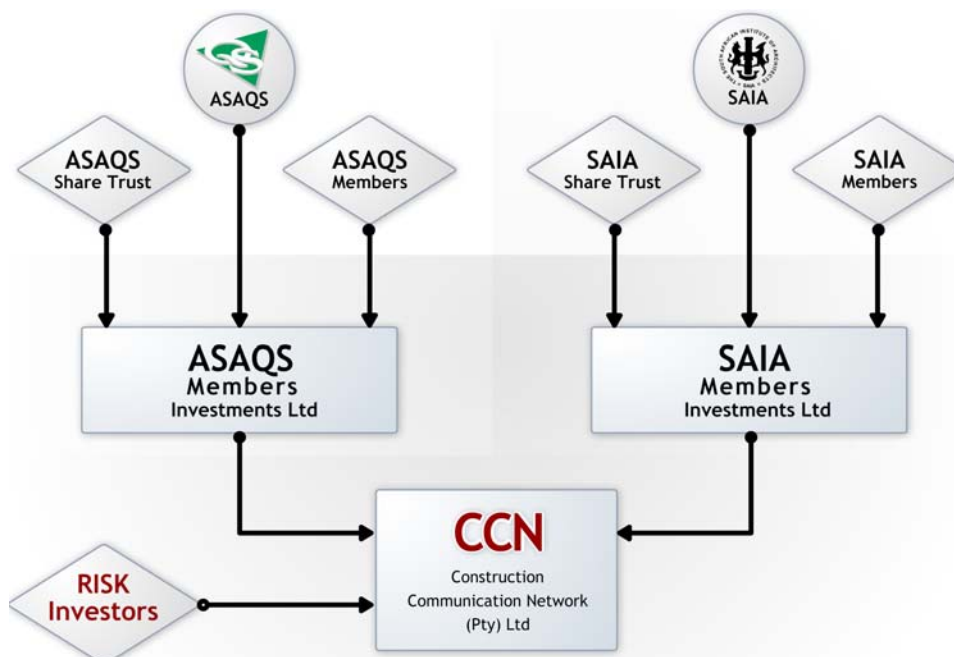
ASAQS

SAIA

ASAQS
Share Trust

ASAQS
Members

SAIA
Share Trust

SAIA
Members

ASAQS
Members
Investments Ltd

SAIA
Members
Investments Ltd

RISK
Investors

CCN
Construction
Communication Network
(Pty) Ltd